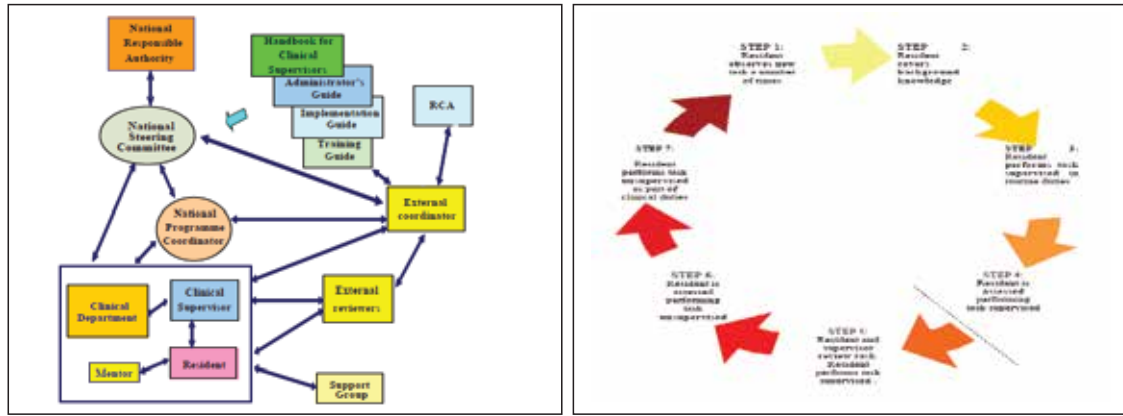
National Responsible Authority

Handbook for Clinical Supervisors

Administrator's Guide

Implementation Guide

Training Guide

RCA

National Steering Committee

National Programme Coordinator

External coordinator

Clinical Department

Clinical Supervisor

External reviewers

Mentor

Resident

Support Group

STEP 1: Resident observes new task a number of times

STEP 2: Resident revises background knowledge

STEP 3: Resident performs task supervised in routine duties

STEP 4: Resident is assessed performing task supervised

STEP 5: Resident and supervisor review task. Resident performs task supervised

STEP 6: Resident is assessed performing task unsupervised

STEP 7: Resident performs task unsupervised as part of clinical duties